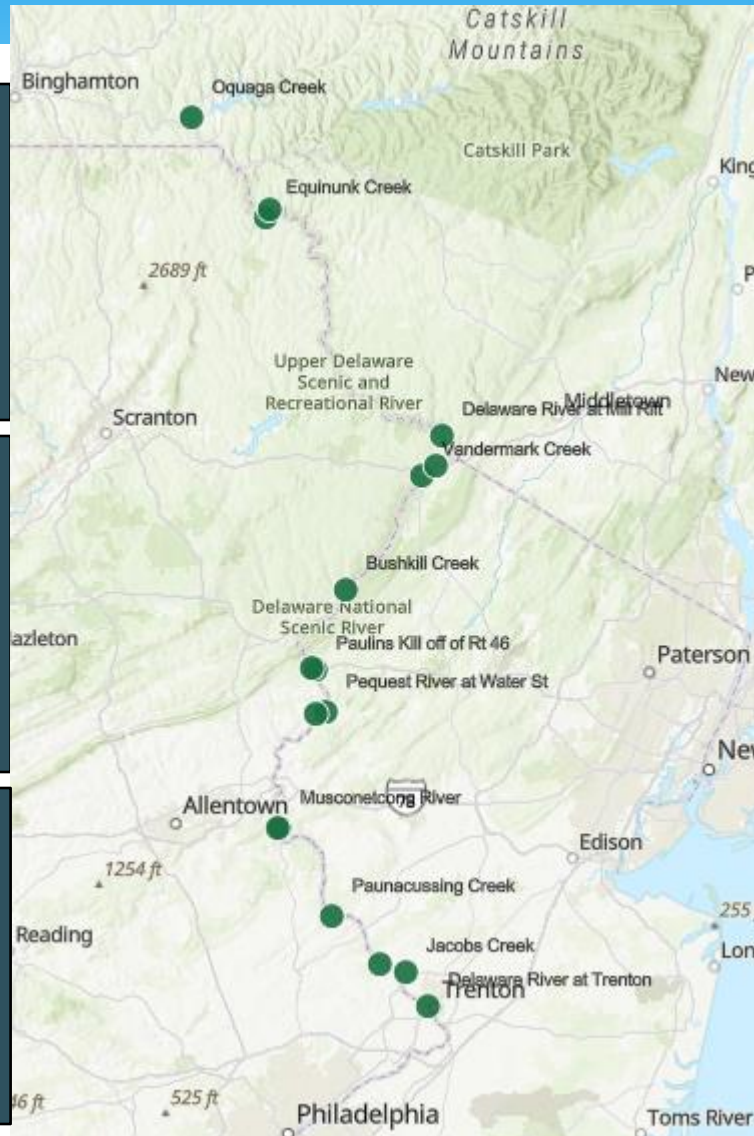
Catskill Mountains

Binghamton

Oquaga Creek

Catskill Park

King

Equinunk Creek

2689 ft

P

Upper Delaware Scenic and Recreational River

New

Middletown

Delaware River at Mill Rift

Scranton

Vandermark Creek

Bushkill Creek

Delaware National Scenic River

azleton

Paulins Kill off of Rt 46

Paterson

Pequest River at Water St

New

Allentown

Musconetcong River

Edison

1254 ft

Paunacussing Creek

255

Reading

Jacobs Creek

Lon

Delaware River at Trenton

Trenton

6 ft

525 ft

Philadelphia

Toms River